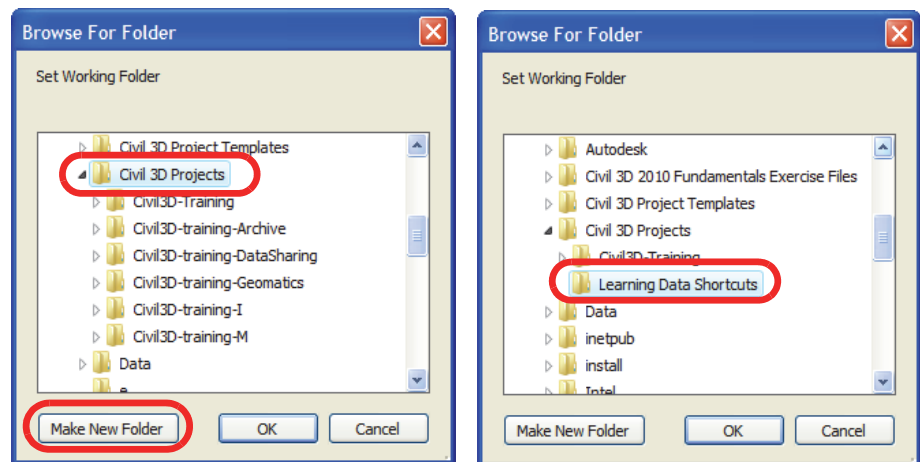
Browse For Folder

Set Working Folder

Civil 3D Project Templates
Civil 3D Projects
Civil3D-Training
Civil3D-training-Archive
Civil3D-training-DataSharing
Civil3D-training-Geomatics
Civil3D-training-I
Civil3D-training-M
Data
e

Make New Folder
OK
Cancel

Browse For Folder

Set Working Folder

Autodesk
Civil 3D 2010 Fundamentals Exercise Files
Civil 3D Project Templates
Civil 3D Projects
Civil3D-Training
Learning Data Shortcuts
Data
inetpub
install
Intel

Make New Folder
OK
Cancel